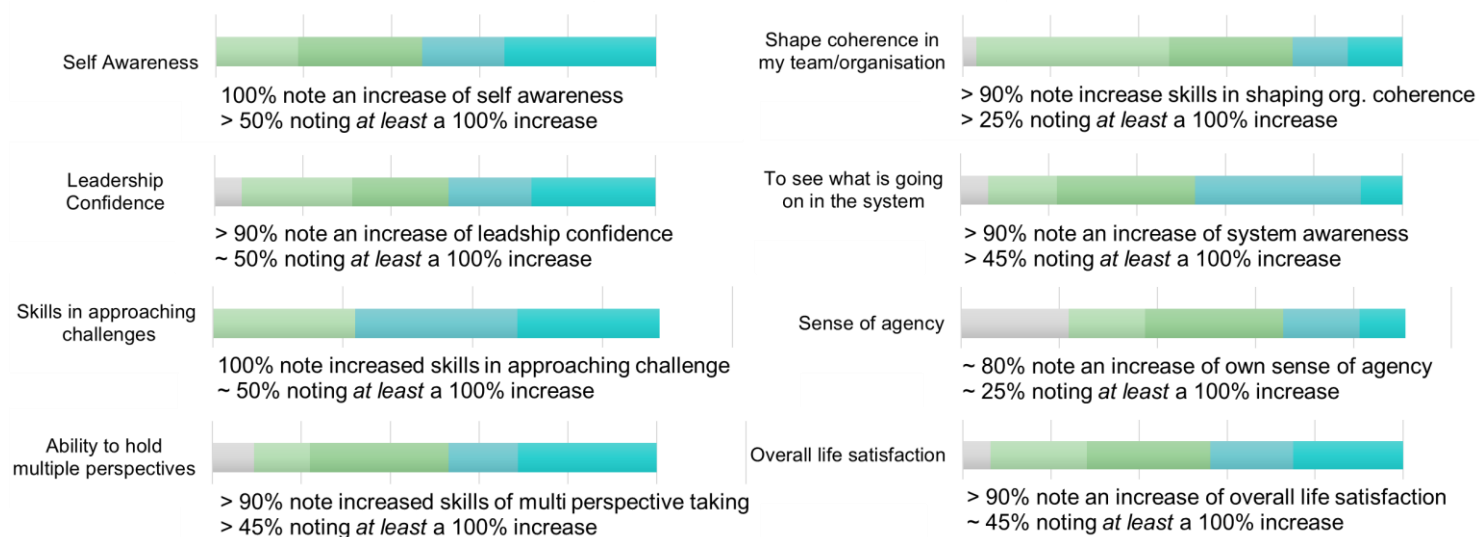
Self Awareness

100% note an increase of self awareness
> 50% noting *at least* a 100% increase

Leadership Confidence

> 90% note an increase of leadship confidence
~ 50% noting *at least* a 100% increase

Skills in approaching challenges

100% note increased skills in approaching challenge
~ 50% noting *at least* a 100% increase

Ability to hold multiple perspectives

> 90% note increased skills of multi perspective taking
> 45% noting *at least* a 100% increase

Shape coherence in my team/organisation

> 90% note increase skills in shaping org. coherence
> 25% noting *at least* a 100% increase

To see what is going on in the system

> 90% note an increase of system awareness
> 45% noting *at least* a 100% increase

Sense of agency

~ 80% note an increase of own sense of agency
~ 25% noting *at least* a 100% increase

Overall life satisfaction

> 90% note an increase of overall life satisfaction
~ 45% noting *at least* a 100% increase